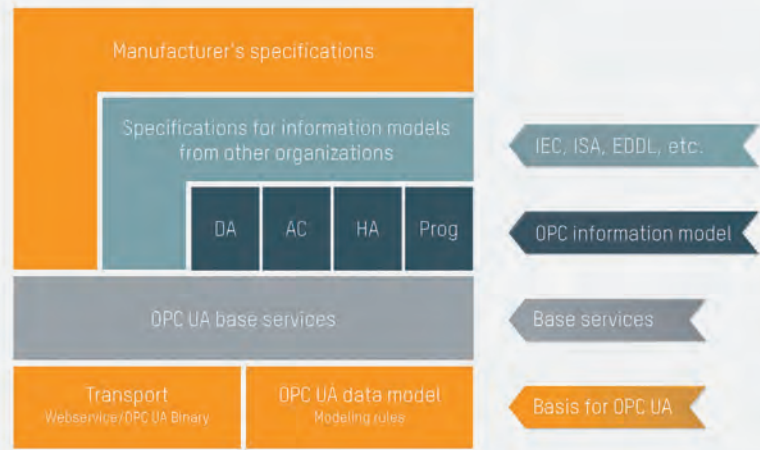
Manufacturer's specifications

Specifications for information models from other organizations

IEC, ISA, EDDL, etc.

DA

AC

HA

Prog

OPC information model

OPC UA base services

Base services

Transport
Webservice/OPC UA Binary

OPC UA data model
Modeling rules

Basis for OPC UA